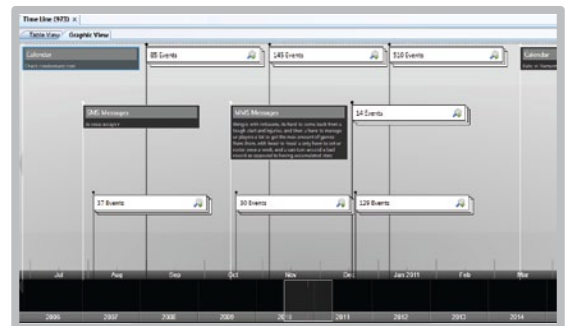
Time Line (973) ×

Table View | Graphic View

Calendar
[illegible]

85 Events

145 Events

510 Events

Calendar
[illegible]

SMS Messages
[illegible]

MMS Messages
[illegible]

14 Events

37 Events

30 Events

129 Events

Jul | Aug | Sep | Oct | Nov | Dec | Jan 2011 | Feb | Mar

2006 | 2007 | 2008 | 2009 | 2010 | 2011 | 2012 | 2013 | 2014